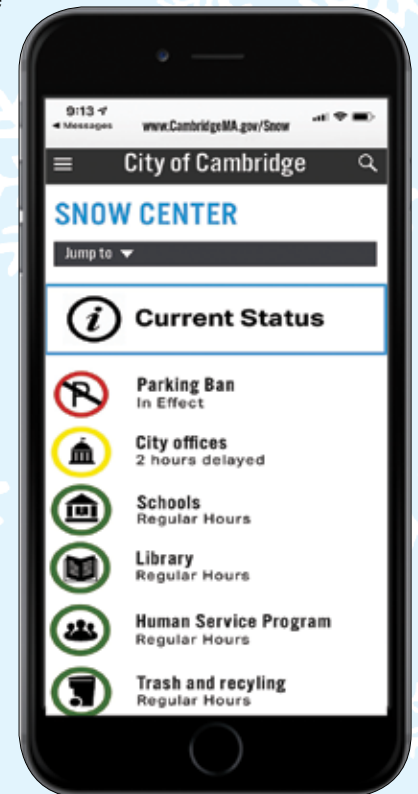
9:13
◂ Messages
www.CambridgeMA.gov/Snow

City of Cambridge

SNOW CENTER

Jump to ▼

Current Status

Parking Ban
In Effect

City offices
2 hours delayed

Schools
Regular Hours

Library
Regular Hours

Human Service Program
Regular Hours

Trash and recyling
Regular Hours